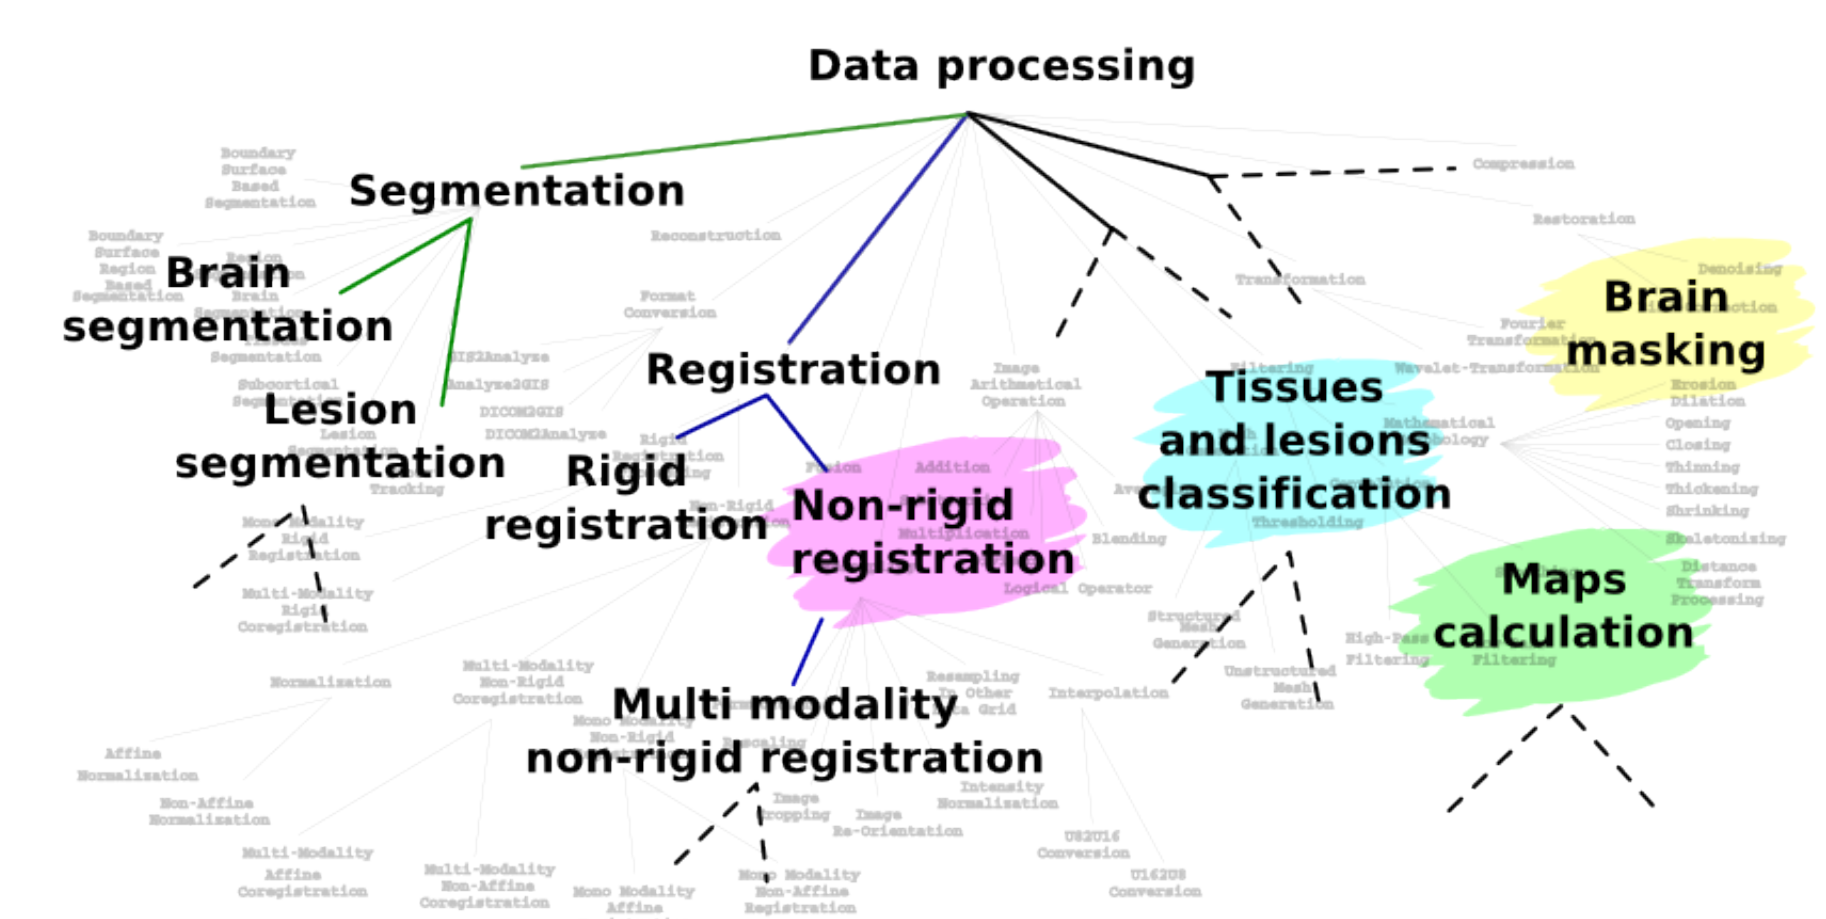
Data processing

Segmentation

Brain segmentation

Lesion segmentation

Registration

Rigid registration

Non-rigid registration

Multi modality non-rigid registration

Tissues and lesions classification

Brain masking

Maps calculation

Boundary Surface Based Segmentation

Boundary Surface Region Based Segmentation

Subcortical Segmentation

Lesion Segmentation

Tracking

Reconstruction

Format Conversion

GIS2Analyze

Analyze2GIS

DICOM2GIS

DICOM2Analyze

Rigid Registration

Mono-Modality Rigid Registration

Multi-Modality Rigid Coregistration

Normalization

Affine Normalization

Non-Affine Normalization

Multi-Modality Affine Coregistration

Multi-Modality Non-Affine Coregistration

Multi-Modality Non-Rigid Coregistration

Mono Modality Non-Rigid

Mono Modality Affine

Mono Modality Non-Affine Registration

Non-Rigid

Fusion

Addition

Multiplication

Blending

Logical Operator

Image Arithmetical Operation

Resampling To Other Grid

Rescaling

Interpolation

Image Cropping

Image Re-Orientation

Intensity Normalization

U82U16 Conversion

U162U8 Conversion

Structured Mesh Generation

Unstructured Mesh Generation

Thresholding

Filtering

Transformation

Compression

Restoration

Denoising

Fourier Transformation

Wavelet-Transformation

Mathematical Morphology

Erosion

Dilation

Opening

Closing

Thinning

Thickening

Shrinking

Skeletonizing

Distance Transform Processing

High-Pass Filtering

Filtering